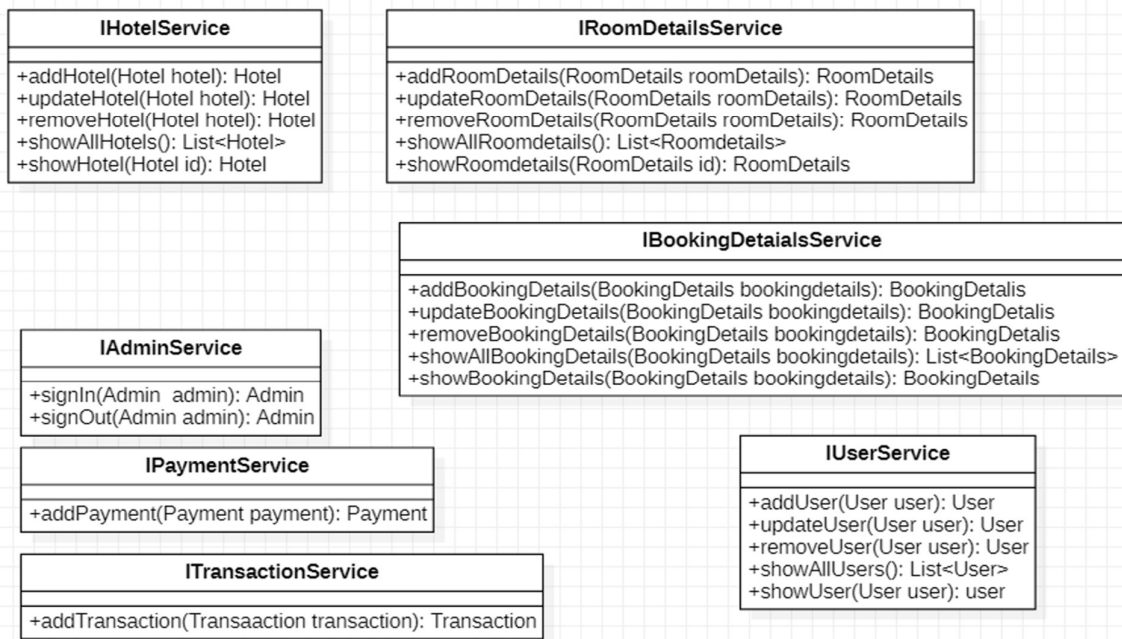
IHotelService

+addHotel(Hotel hotel): Hotel
+updateHotel(Hotel hotel): Hotel
+removeHotel(Hotel hotel): Hotel
+showAllHotels(): List<Hotel>
+showHotel(Hotel id): Hotel

IRoomDetailsService

+addRoomDetails(RoomDetails roomDetails): RoomDetails
+updateRoomDetails(RoomDetails roomDetails): RoomDetails
+removeRoomDetails(RoomDetails roomDetails): RoomDetails
+showAllRoomdetails(): List<Roomdetails>
+showRoomdetails(RoomDetails id): RoomDetails

IBookingDetaialsService

+addBookingDetails(BookingDetails bookingdetails): BookingDetalis
+updateBookingDetails(BookingDetails bookingdetails): BookingDetalis
+removeBookingDetails(BookingDetails bookingdetails): BookingDetalis
+showAllBookingDetails(BookingDetails bookingdetails): List<BookingDetails>
+showBookingDetails(BookingDetails bookingdetails): BookingDetails

IAdminService

+signIn(Admin admin): Admin
+signOut(Admin admin): Admin

IPaymentService

+addPayment(Payment payment): Payment

ITransactionService

+addTransaction(Transaaction transaction): Transaction

IUserService

+addUser(User user): User
+updateUser(User user): User
+removeUser(User user): User
+showAllUsers(): List<User>
+showUser(User user): user